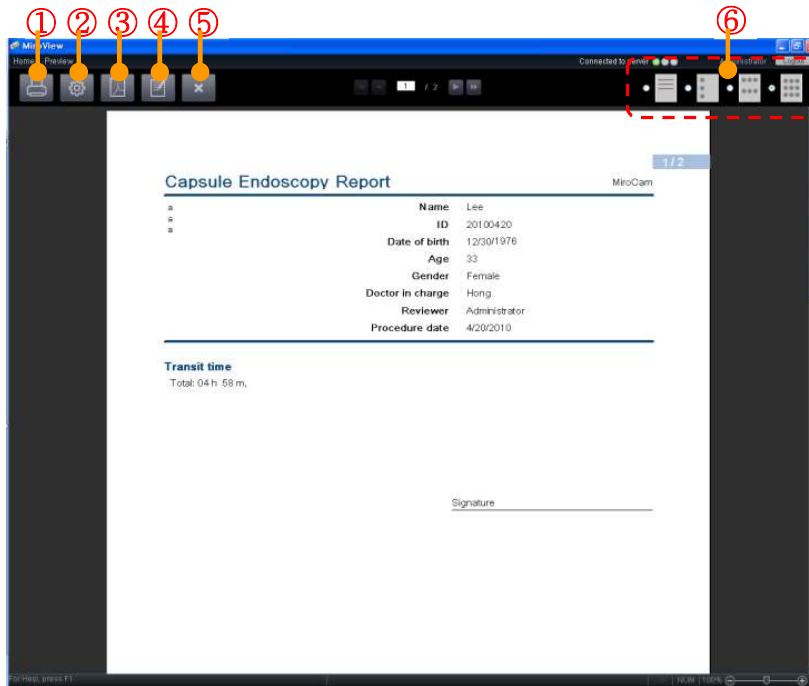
① ② ③ ④ ⑤ ⑥

MiroView

Home | Preview

Connected to server

Administrator

1 / 2

1 / 2

Capsule Endoscopy Report

MiroCam

a
a
a

| | |
|---|---|
| Name | Lee |
| ID | 20100420 |
| Date of birth | 12/30/1976 |
| Age | 33 |
| Gender | Female |
| Doctor in charge | Hong |
| Reviewer | Administrator |
| Procedure date | 4/20/2010 |

Transit time

Total: 04 h 58 m,

Signature

For Help, press F1

NUM 100%